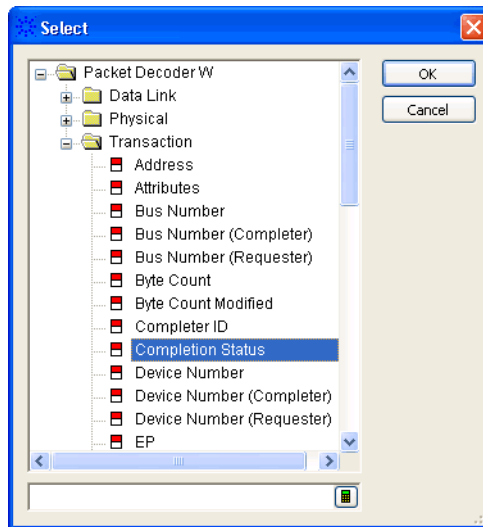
Select

Packet Decoder W
Data Link
Physical
Transaction
Address
Attributes
Bus Number
Bus Number (Completer)
Bus Number (Requester)
Byte Count
Byte Count Modified
Completer ID
Completion Status
Device Number
Device Number (Completer)
Device Number (Requester)
EP

OK
Cancel